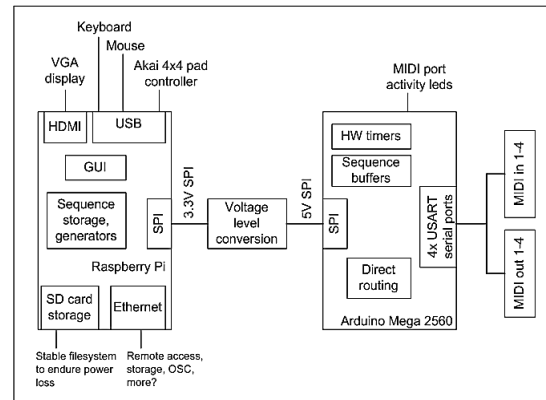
Keyboard
Mouse
VGA display
Akai 4x4 pad controller
HDMI
USB
GUI
Sequence storage, generators
SPI
3.3V SPI
Raspberry Pi
SD card storage
Ethernet
Stable filesystem to endure power loss
Remote access, storage, OSC, more?
Voltage level conversion
5V SPI
MIDI port activity leds
HW timers
Sequence buffers
SPI
4x USART serial ports
Direct routing
Arduino Mega 2560
MIDI in 1-4
MIDI out 1-4